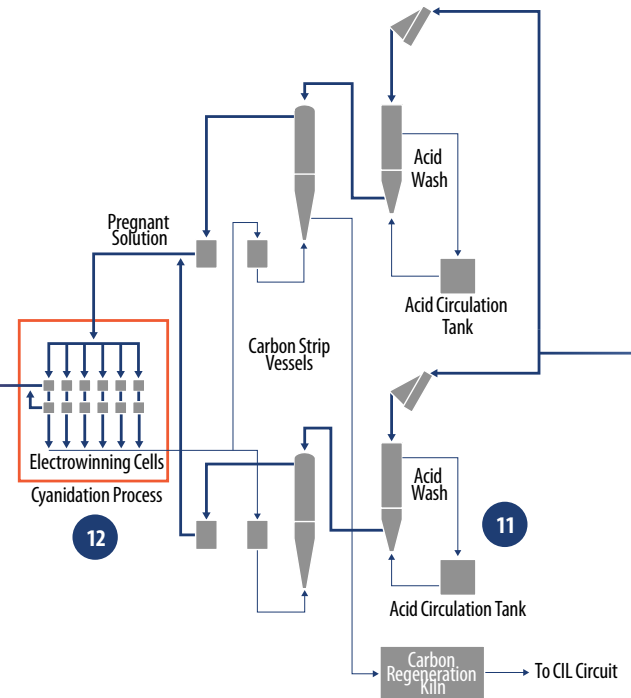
Acid Wash

Pregnant Solution

Acid Circulation Tank

Carbon Strip Vessels

Electrowinning Cells

Cyanidation Process

12

Acid Wash

11

Acid Circulation Tank

Carbon Regeneration Kiln

To CIL Circuit